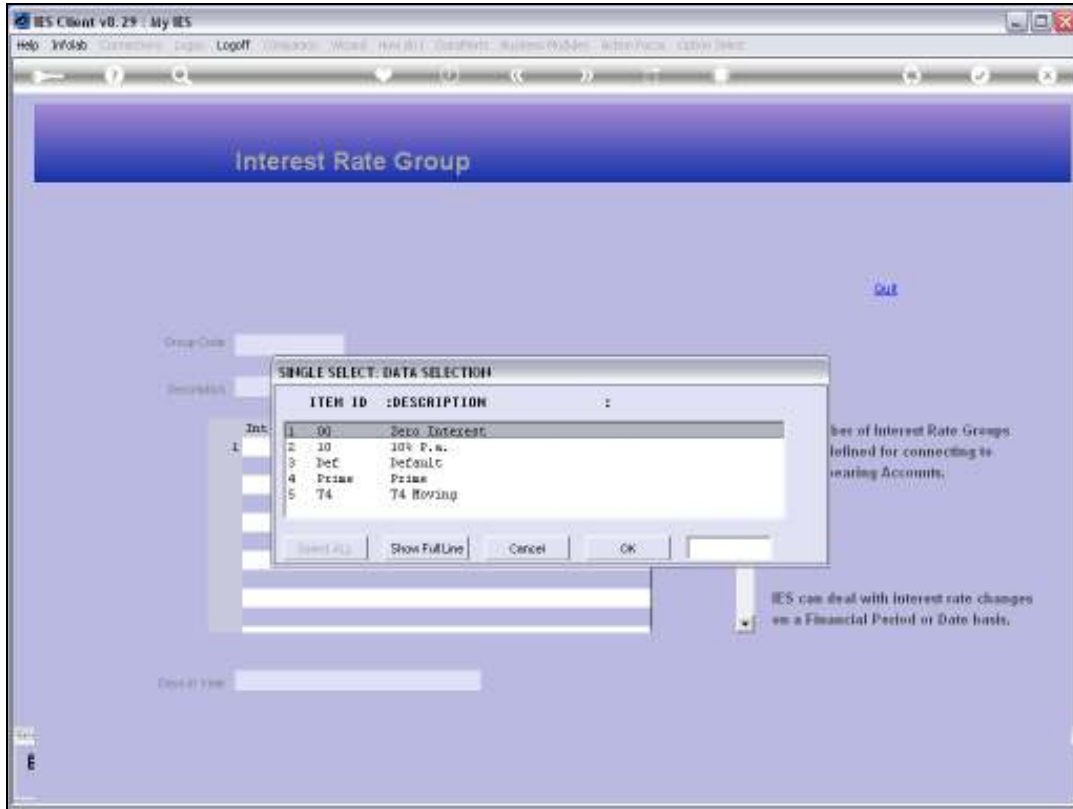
IES Client v8.29 : My IES

Help Infolab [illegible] Logoff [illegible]

Interest Rate Group

Quit

Group Code

Description

SINGLE SELECT: DATA SELECTION

ITEM ID :DESCRIPTION :

| | | |
|---|---|---|
| 1 | 00 | Zero Interest |
| 2 | 10 | 10% P.a. |
| 3 | Def | Default |
| 4 | Prime | Prime |
| 5 | T4 | T4 Moving |

Select ALL Show FullLine Cancel OK

Int

1

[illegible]ber of Interest Rate Groups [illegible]defined for connecting to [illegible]earing Accounts.

IES can deal with interest rate changes on a Financial Period or Date basis.

Days in Year

E